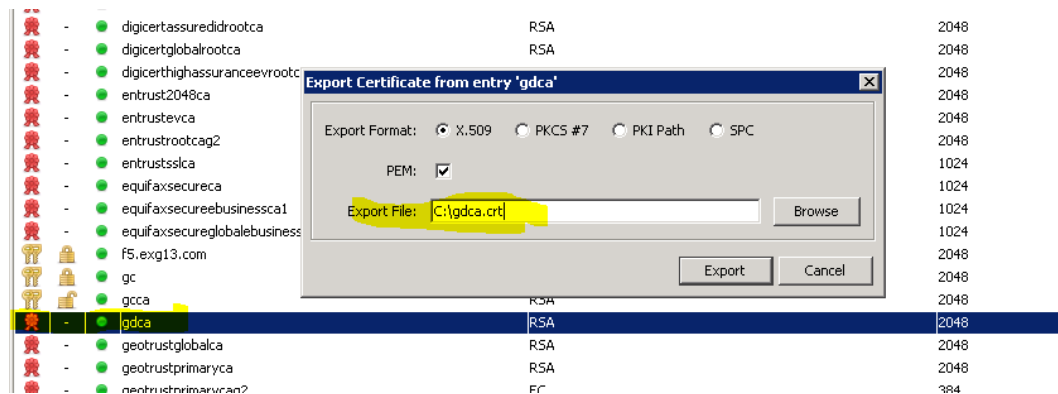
| | | | | |
|---|---|---|---|---|
| - | | digicertassuredidrootca | RSA | 2048 |
| - | | digicertglobalrootca | RSA | 2048 |
| - | | digicerthighassuranceevrootc | | 2048 |
| - | | entrust2048ca | | 2048 |
| - | | entrustevca | | 2048 |
| - | | entrustrootcag2 | | 2048 |
| - | | entrustsslca | | 1024 |
| - | | equifaxsecureca | | 1024 |
| - | | equifaxsecureebusinessca1 | | 1024 |
| - | | equifaxsecureglobalebusiness | | 1024 |
| | | f5.exg13.com | | 2048 |
| | | gc | | 2048 |
| | | gcca | RSA | 2048 |
| - | | gdca | RSA | 2048 |
| - | | geotrustglobalca | RSA | 2048 |
| - | | geotrustprimaryca | RSA | 2048 |
| - | | geotrustprimarycag2 | EC | 384 |

Export Certificate from entry 'gdca'

Export Format: X.509 PKCS #7 PKI Path SPC

PEM:

Export File: C:\gdca.crt Browse

Export Cancel